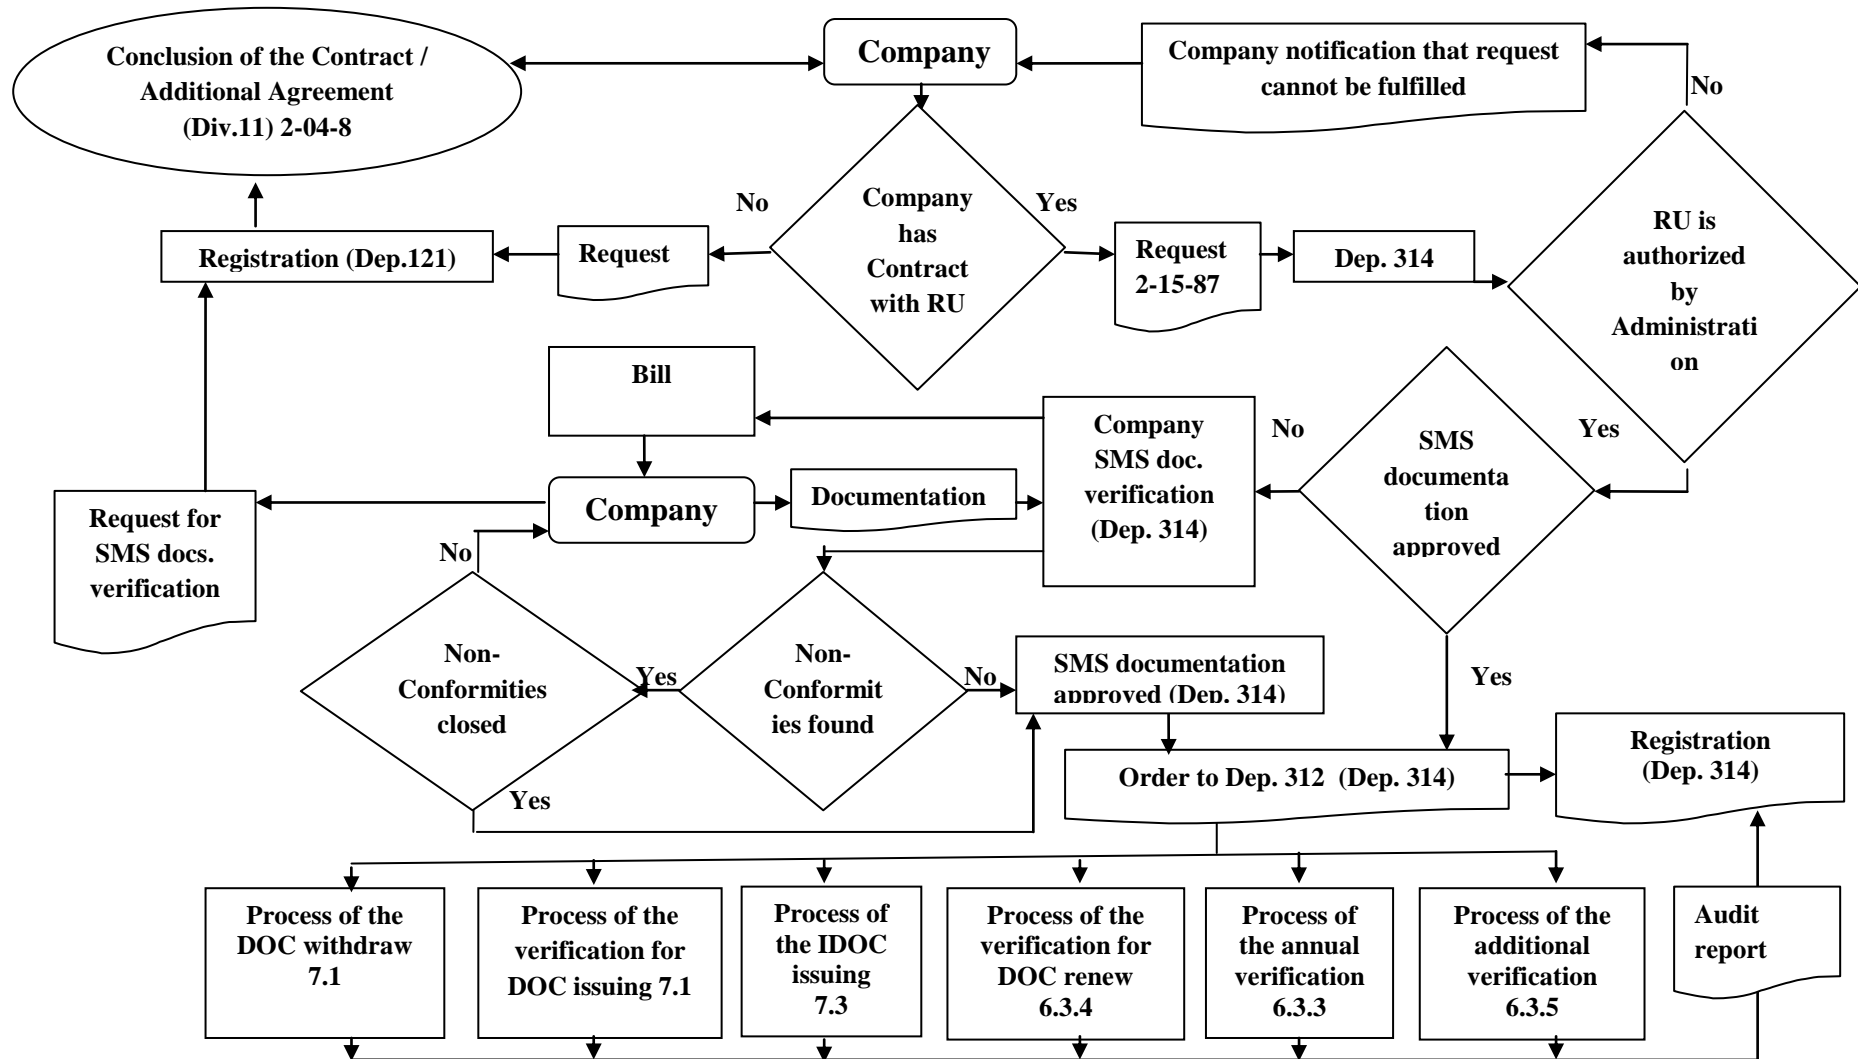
Conclusion of the Contract / Additional Agreement (Div.11) 2-04-8

Company

Company notification that request cannot be fulfilled

No

No

Company has Contract with RU

Yes

RU is authorized by Administration

Registration (Dep.121)

Request

Request 2-15-87

Dep. 314

Bill

Company SMS doc. verification (Dep. 314)

No

SMS documentation approved

Yes

Request for SMS docs. verification

Company

Documentation

No

Non-Conformities closed

Yes

Non-Conformities found

No

SMS documentation approved (Dep. 314)

Yes

Yes

Order to Dep. 312 (Dep. 314)

Registration (Dep. 314)

Process of the DOC withdraw 7.1

Process of the verification for DOC issuing 7.1

Process of the IDOC issuing 7.3

Process of the verification for DOC renew 6.3.4

Process of the annual verification 6.3.3

Process of the additional verification 6.3.5

Audit report